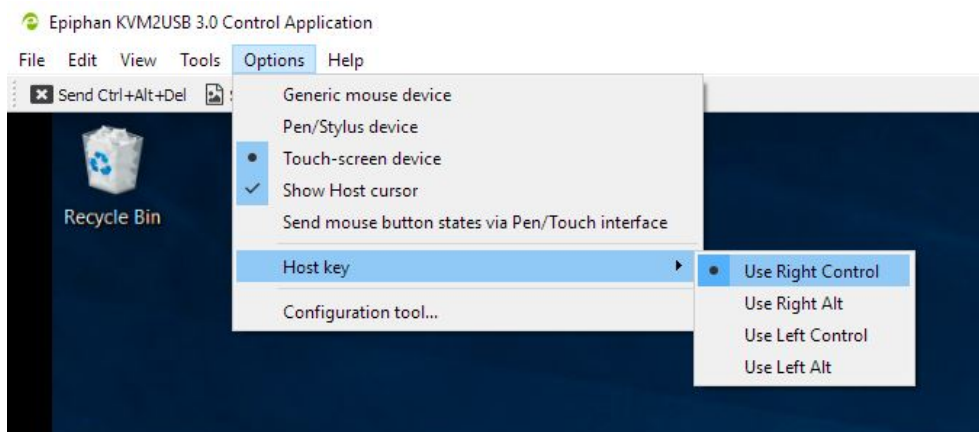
Epiphan KVM2USB 3.0 Control Application

File Edit View Tools Options Help

Send Ctrl+Alt+Del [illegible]

Recycle Bin

Generic mouse device
Pen/Stylus device
Touch-screen device
Show Host cursor
Send mouse button states via Pen/Touch interface
Host key
Configuration tool...

Use Right Control
Use Right Alt
Use Left Control
Use Left Alt